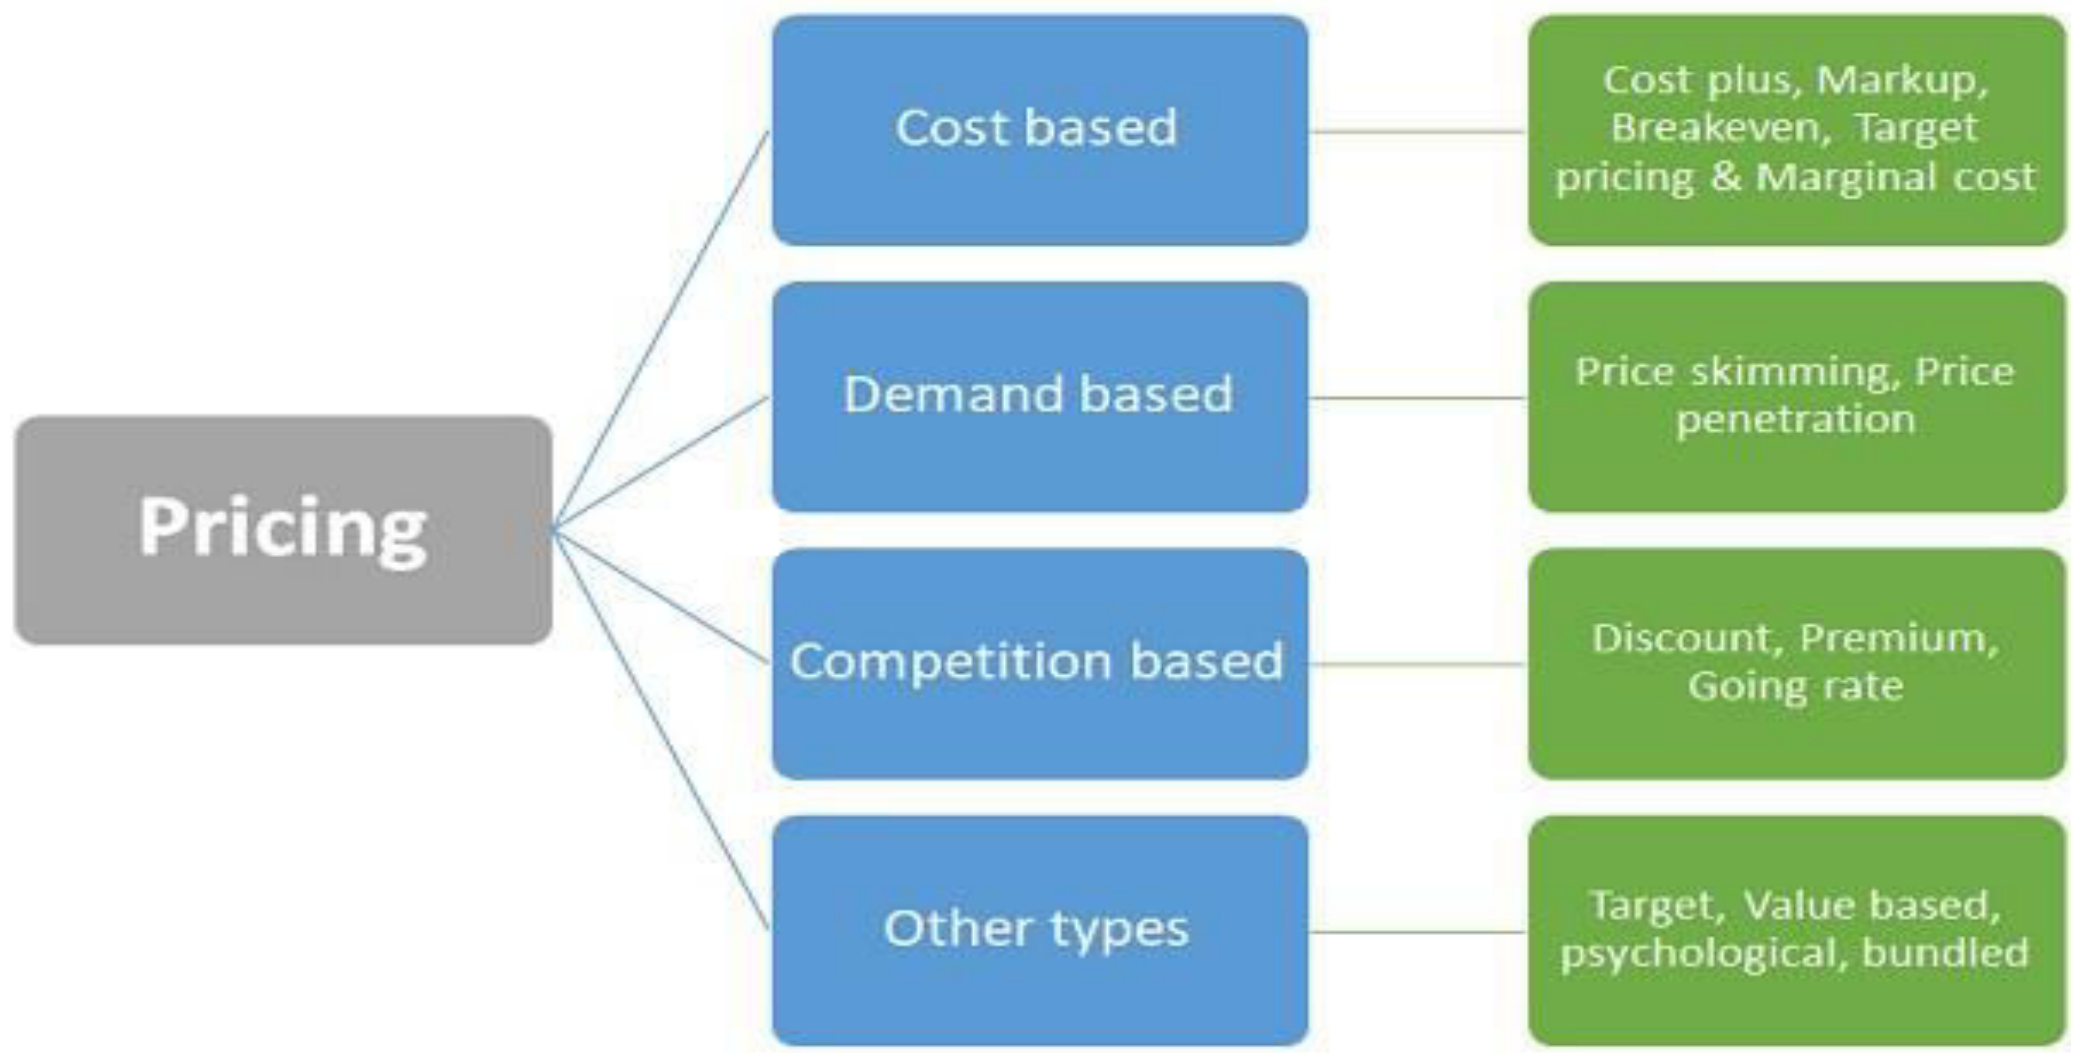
Pricing

Cost based

Cost plus, Markup, Breakeven, Target pricing & Marginal cost

Demand based

Price skimming, Price penetration

Competition based

Discount, Premium, Going rate

Other types

Target, Value based, psychological, bundled